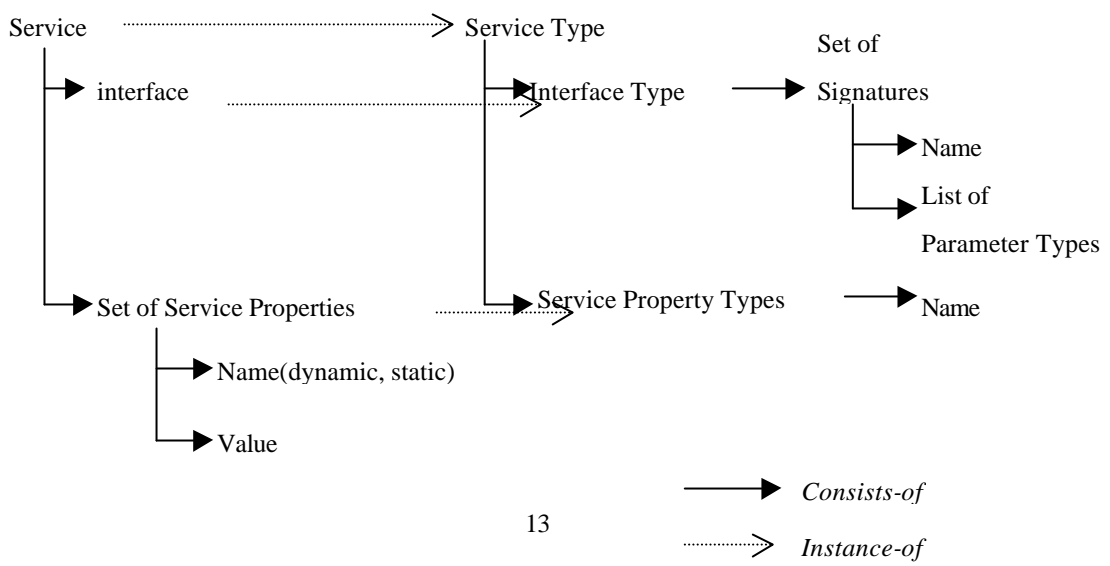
Service

Service Type

interface

Interface Type

Set of Signatures

Name

List of Parameter Types

Set of Service Properties

Service Property Types

Name

Name(dynamic, static)

Value

*Consists-of*

13

*Instance-of*